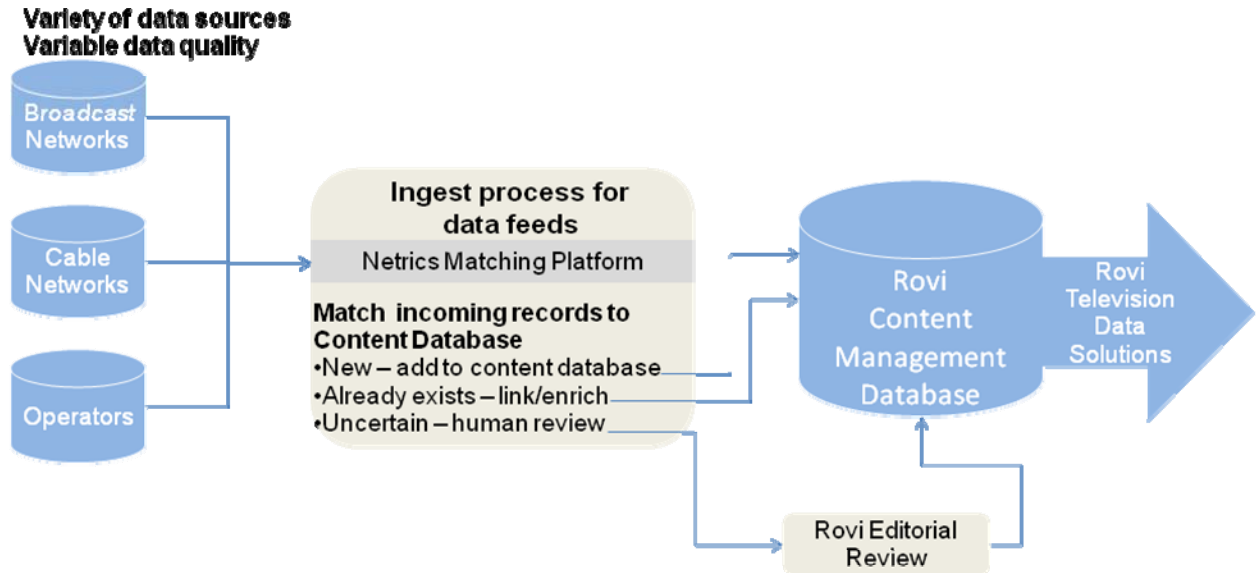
Variety of data sources
Variable data quality

Broadcast Networks

Cable Networks

Operators

Ingest process for data feeds

Netrics Matching Platform

Match incoming records to Content Database
•New – add to content database
•Already exists – link/enrich
•Uncertain – human review

Rovi Content Management Database

Rovi Television Data Solutions

Rovi Editorial Review